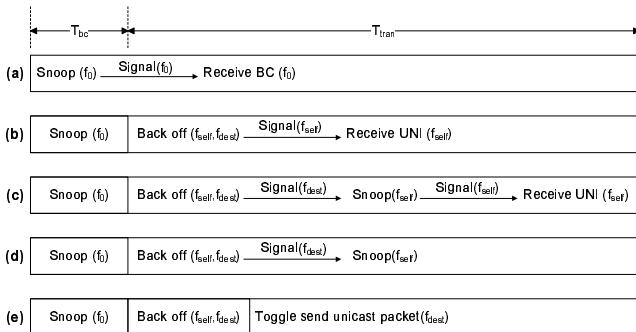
$T_{bc}$ $T_{tran}$

(a) Snoop ($f_0$) Signal($f_0$) Receive BC ($f_0$)

(b) Snoop ($f_0$) Back off ($f_{self}$,$f_{dest}$) Signal($f_{self}$) Receive UNI ($f_{self}$)

(c) Snoop ($f_0$) Back off ($f_{self}$,$f_{dest}$) Signal($f_{dest}$) Snoop($f_{self}$) Signal($f_{self}$) Receive UNI ($f_{self}$)

(d) Snoop ($f_0$) Back off ($f_{self}$,$f_{dest}$) Signal($f_{dest}$) Snoop($f_{self}$)

(e) Snoop ($f_0$) Back off ($f_{self}$,$f_{dest}$) Toggle send unicast packet($f_{dest}$)